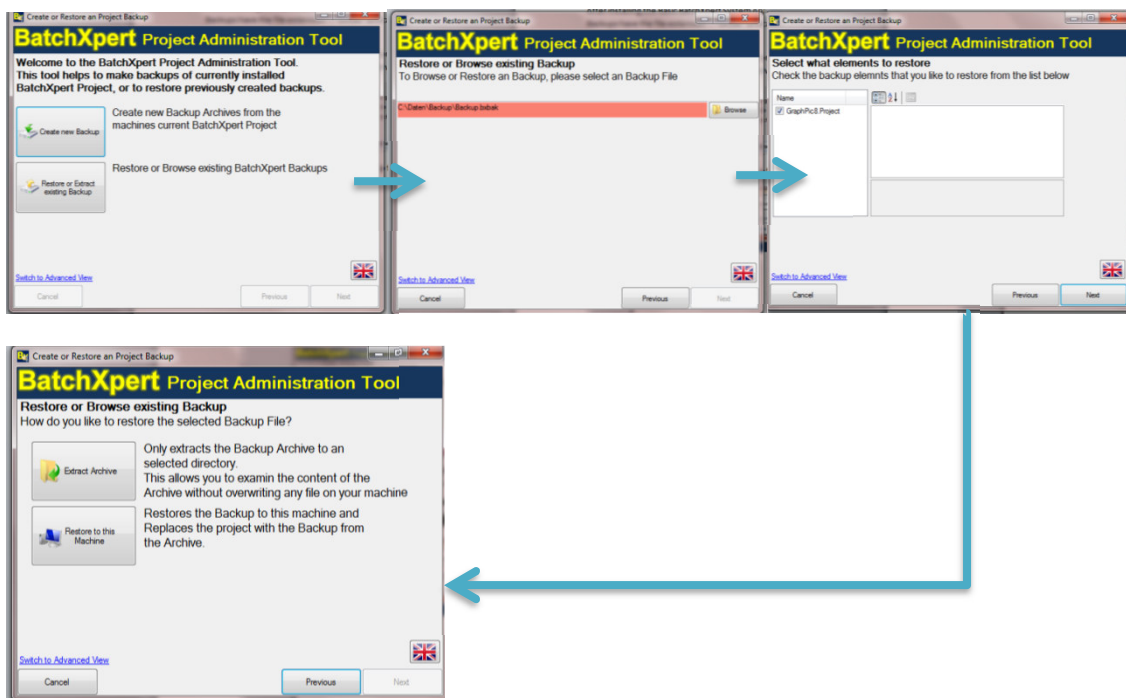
Create or Restore an Project Backup

BatchXpert Project Administration Tool

Welcome to the BatchXpert Project Administration Tool. This tool helps to make backups of currently installed BatchXpert Project, or to restore previously created backups.

Create new Backup

Create new Backup Archives from the machines current BatchXpert Project

Restore or Extract existing Backup

Restore or Browse existing BatchXpert Backups

Switch to Advanced View

Cancel

Previous

Next

Create or Restore an Project Backup

BatchXpert Project Administration Tool

Restore or Browse existing Backup

To Browse or Restore an Backup, please select an Backup File

C:\Daten\Backup\Backup.bxbak

Browse

Switch to Advanced View

Cancel

Previous

Next

Create or Restore an Project Backup

BatchXpert Project Administration Tool

Select what elements to restore

Check the backup elemnts that you like to restore from the list below

Name

GraphPic8 Project

Switch to Advanced View

Cancel

Previous

Next

Create or Restore an Project Backup

BatchXpert Project Administration Tool

Restore or Browse existing Backup

How do you like to restore the selected Backup File?

Extract Archive

Only extracts the Backup Archive to an selected directory.
This allows you to examin the content of the Archive without overwriting any file on your machine

Restore to this Machine

Restores the Backup to this machine and Replaces the project with the Backup from the Archive.

Switch to Advanced View

Cancel

Previous

Next